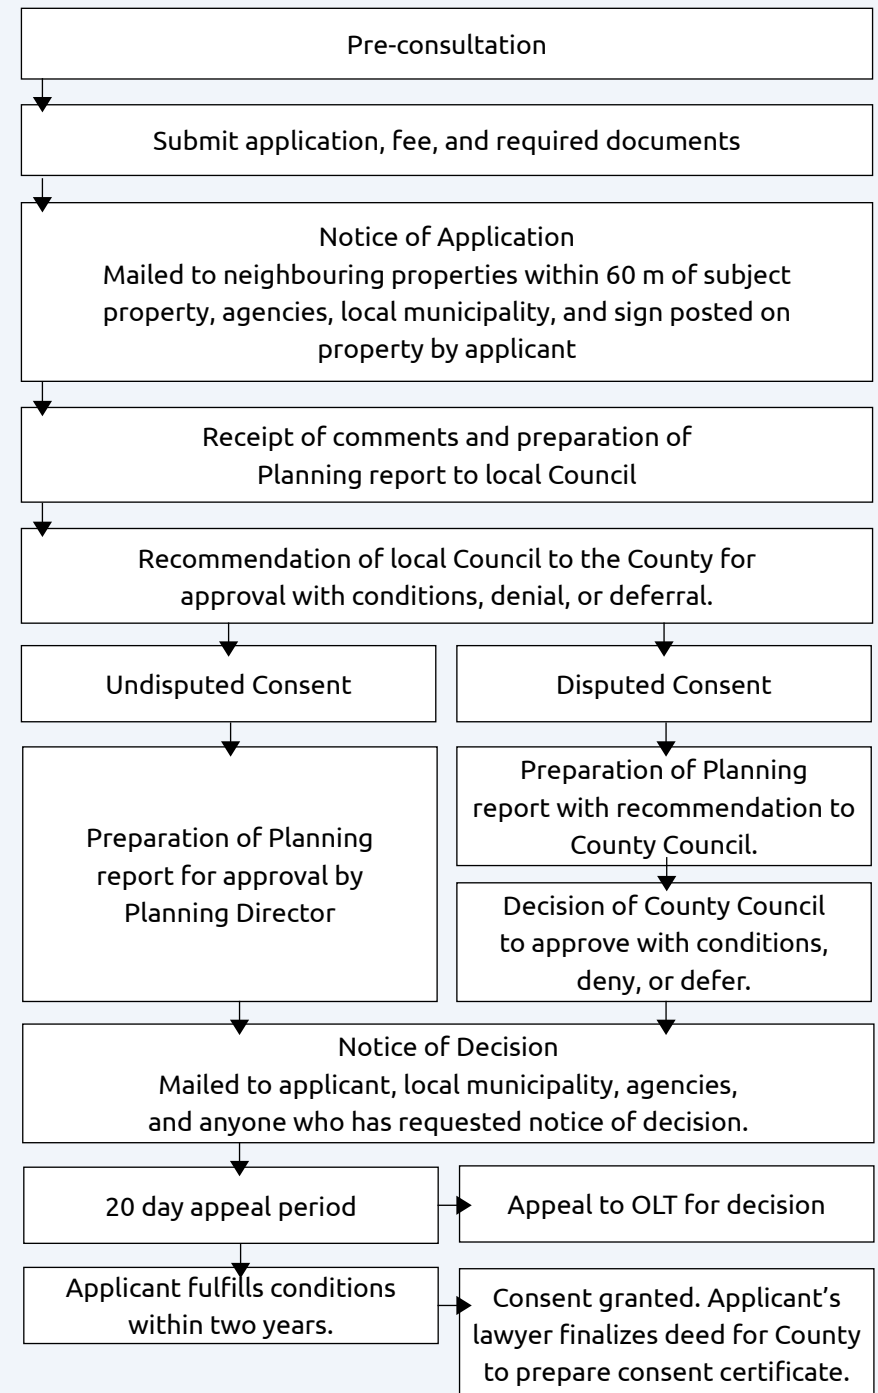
Pre-consultation

Submit application, fee, and required documents

Notice of Application
Mailed to neighbouring properties within 60 m of subject property, agencies, local municipality, and sign posted on property by applicant

Receipt of comments and preparation of Planning report to local Council

Recommendation of local Council to the County for approval with conditions, denial, or deferral.

Undisputed Consent

Disputed Consent

Preparation of Planning report for approval by Planning Director

Preparation of Planning report with recommendation to County Council.

Decision of County Council to approve with conditions, deny, or defer.

Notice of Decision
Mailed to applicant, local municipality, agencies, and anyone who has requested notice of decision.

20 day appeal period

Appeal to OLT for decision

Applicant fulfills conditions within two years.

Consent granted. Applicant's lawyer finalizes deed for County to prepare consent certificate.